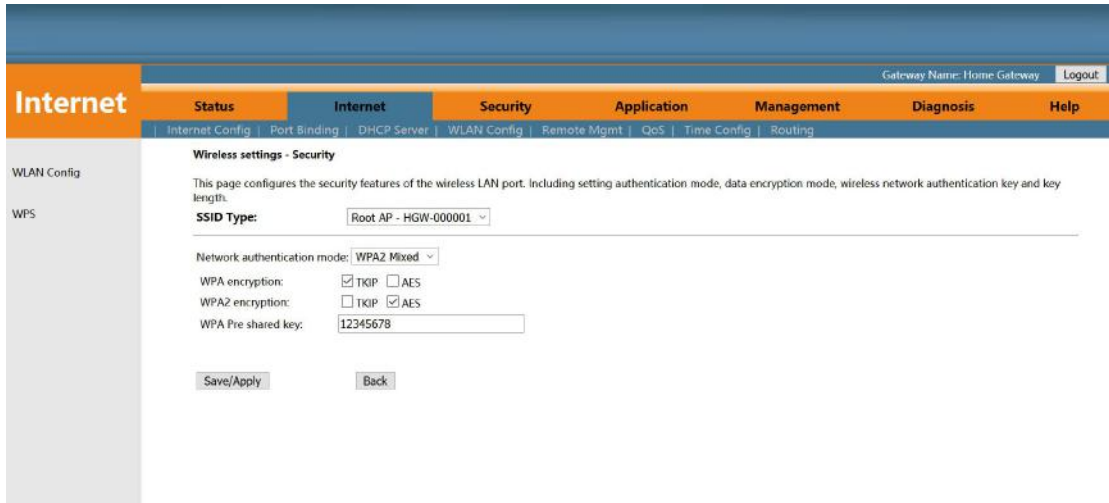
Gateway Name: Home Gateway Logout

Internet

Status | Internet | Security | Application | Management | Diagnosis | Help

| Internet Config | Port Binding | DHCP Server | WLAN Config | Remote Mgmt | QoS | Time Config | Routing

WLAN Config

WPS

Wireless settings - Security

This page configures the security features of the wireless LAN port. Including setting authentication mode, data encryption mode, wireless network authentication key and key length.

SSID Type: Root AP - HGW-000001

Network authentication mode: WPA2 Mixed

WPA encryption: ☑ TKIP ☐ AES

WPA2 encryption: ☐ TKIP ☑ AES

WPA Pre shared key: 12345678

Save/Apply

Back